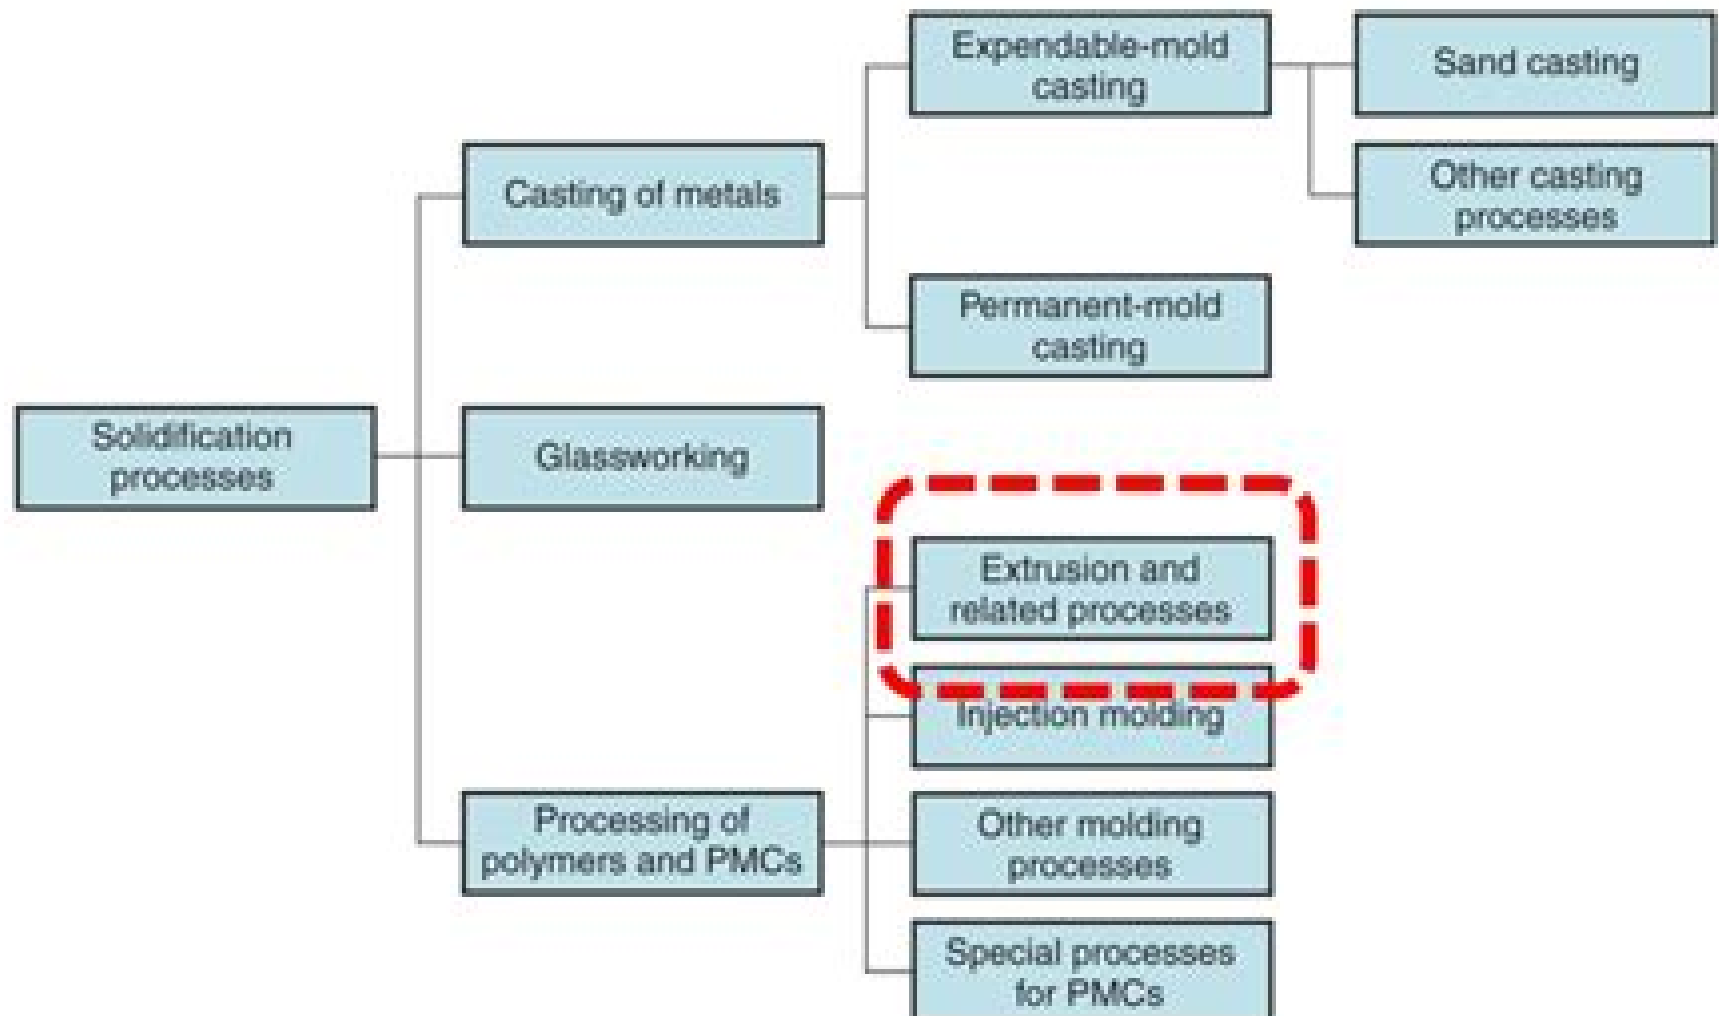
Solidification processes

Casting of metals

Expendable-mold casting

Sand casting

Other casting processes

Permanent-mold casting

Glassworking

Processing of polymers and PMCs

Extrusion and related processes

Injection molding

Other molding processes

Special processes for PMCs